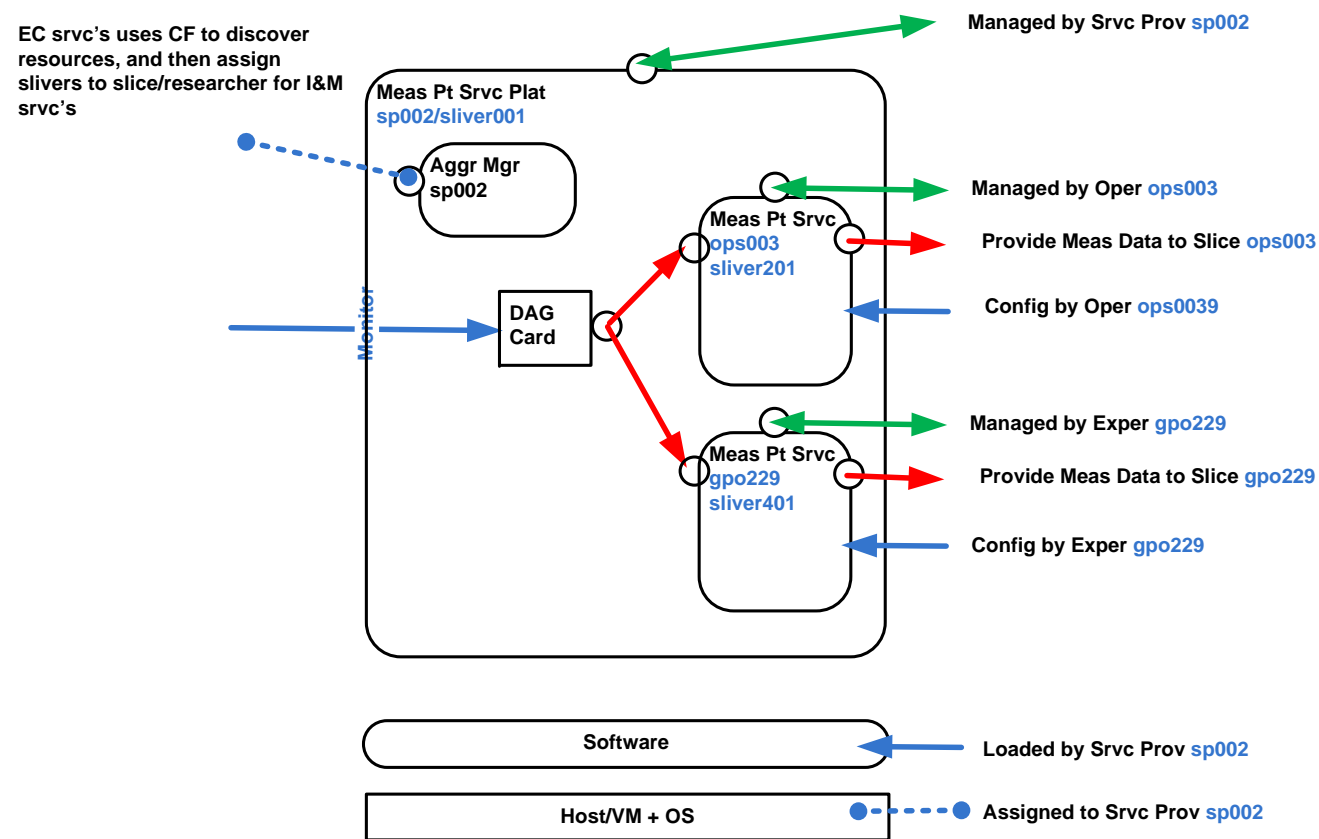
EC srvc's uses CF to discover resources, and then assign slivers to slice/researcher for I&M srvc's

Managed by Srvc Prov sp002

Meas Pt Srvc Plat
sp002/sliver001

Aggr Mgr
sp002

Managed by Oper ops003

Meas Pt Srvc
ops003
sliver201

Provide Meas Data to Slice ops003

Monitor

DAG Card

Config by Oper ops0039

Managed by Exper gpo229

Meas Pt Srvc
gpo229
sliver401

Provide Meas Data to Slice gpo229

Config by Exper gpo229

Software

Loaded by Srvc Prov sp002

Host/VM + OS

Assigned to Srvc Prov sp002